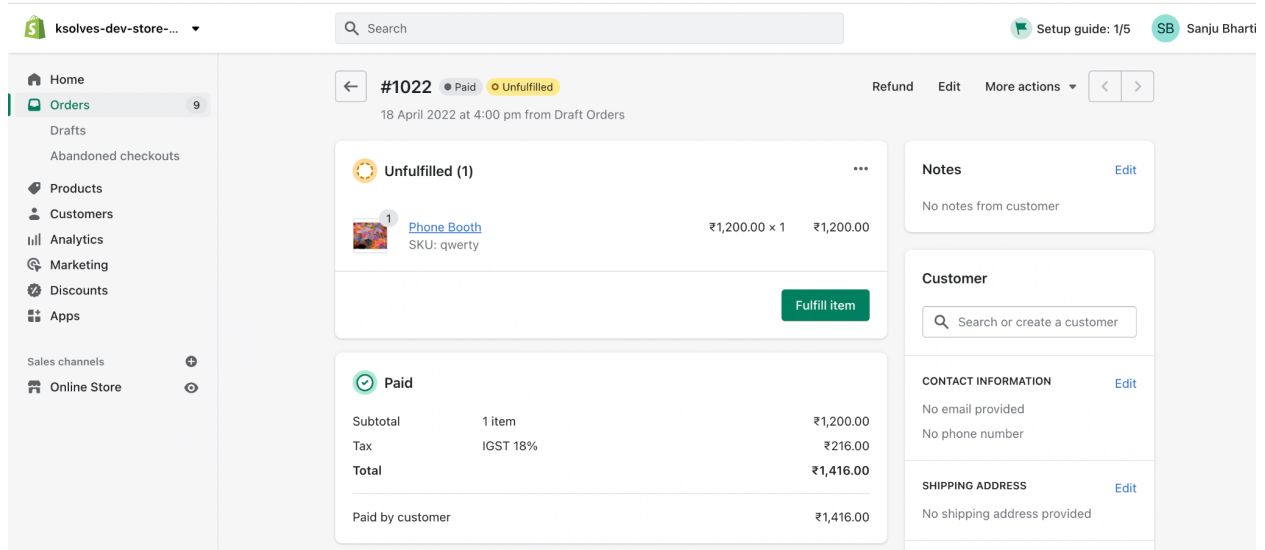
ksolves-dev-store-...

Search

Setup guide: 1/5

SB Sanju Bharti

Home
Orders 9
Drafts
Abandoned checkouts
Products
Customers
Analytics
Marketing
Discounts
Apps

Sales channels
Online Store

#1022 Paid Unfulfilled
18 April 2022 at 4:00 pm from Draft Orders

Refund Edit More actions

Unfulfilled (1)

1
Phone Booth
SKU: qwerty
₹1,200.00 × 1 ₹1,200.00

Fulfill item

Paid

| Subtotal | 1 item | ₹1,200.00 |
|---|---|---|
| Tax | IGST 18% | ₹216.00 |
| Total | | ₹1,416.00 |

Paid by customer ₹1,416.00

Notes Edit
No notes from customer

Customer
Search or create a customer

CONTACT INFORMATION Edit
No email provided
No phone number

SHIPPING ADDRESS Edit
No shipping address provided